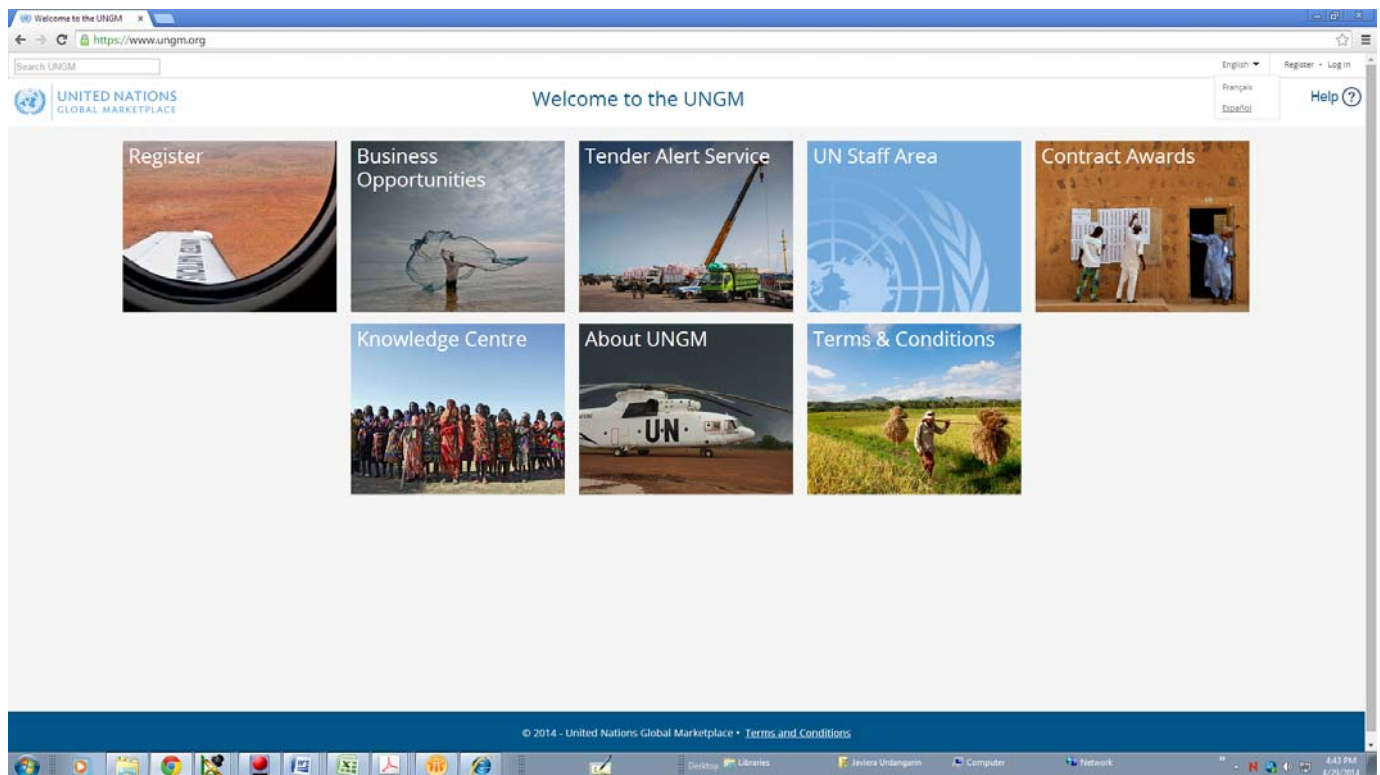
Welcome to the UNGM ×

https://www.ungm.org

Search UNGM

English ▾ Register • Log in

Français

Español

UNITED NATIONS
GLOBAL MARKETPLACE

Welcome to the UNGM

Help ?

Register

Business Opportunities

Tender Alert Service

UN Staff Area

Contract Awards

Knowledge Centre

About UNGM

U·N

Terms & Conditions

© 2014 - United Nations Global Marketplace • Terms and Conditions

Desktop Libraries Javiera Urdangarin Computer Network

4:43 PM
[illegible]